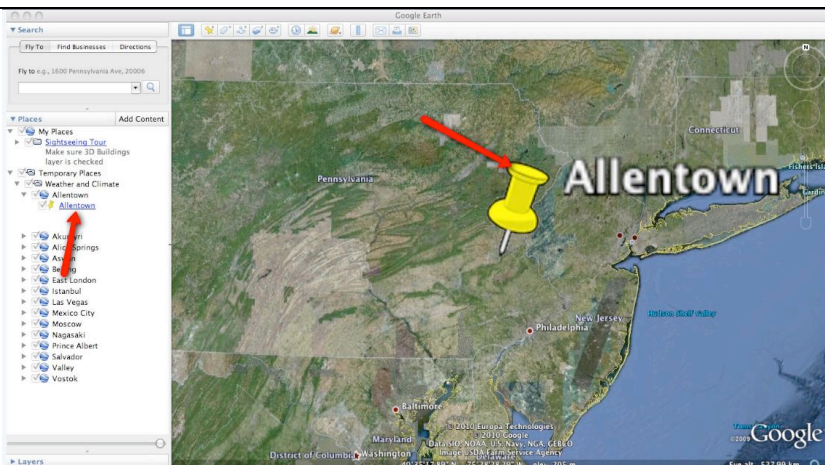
Google Earth

▼ Search

Fly To | Find Businesses | Directions

Fly to e.g., 1600 Pennsylvania Ave, 20006

▼ Places | Add Content

My Places
Sightseeing Tour
Make sure 3D Buildings layer is checked
Temporary Places
Weather and Climate
Allentown
Allentown
Akur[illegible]ri
Ali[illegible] Springs
As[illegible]n
Be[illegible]g
East London
Istanbul
Las Vegas
Mexico City
Moscow
Nagasaki
Prince Albert
Salvador
Valley
Vostok

▶ Layers

Allentown
Pennsylvania
Connecticut
Fishers Isl
New Jersey
Philadelphia
Hudson Shelf Valley
Baltimore
Maryland
District of Columbia
Washington
Delaware
© 2010 Europa Technologies
© 2010 Google
Data SIO, NOAA, U.S. Navy, NGA, GEBCO
Image USDA Farm Service Agency
40°35'17.80" N 75°28'28.19" W elev 205 m
©2009 Google
Eye alt 527.90 km